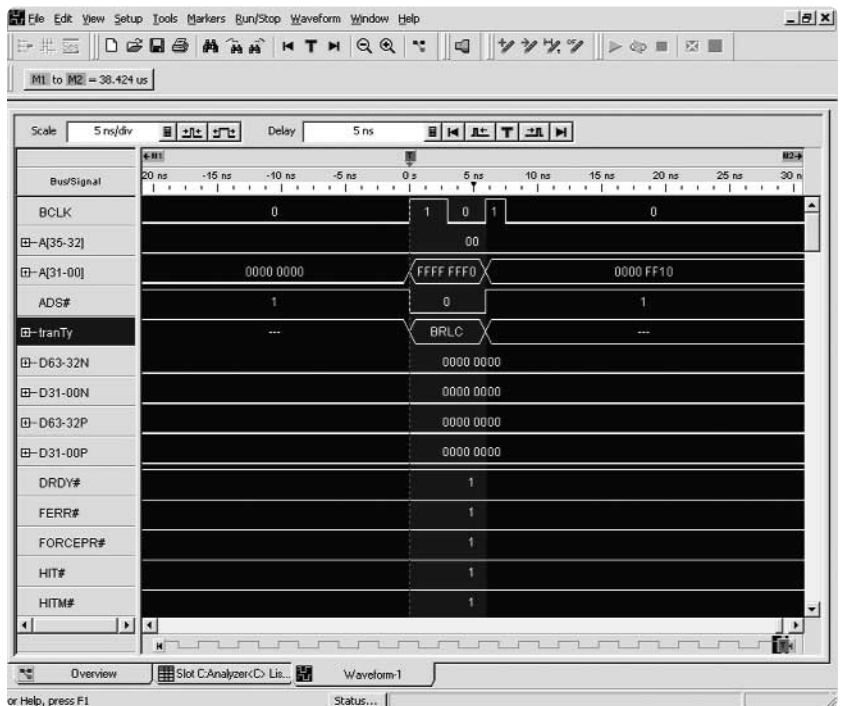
File Edit View Setup Tools Markers Run/Stop Waveform Window Help

M1 to M2 = 38.424 us

Scale 5 ns/div Delay 5 ns

M1 M2

Bus/Signal

20 ns -15 ns -10 ns -5 ns 0 s 5 ns 10 ns 15 ns 20 ns 25 ns 30 n

| Bus/Signal | | | |
|---|---|---|---|
| BCLK | 0 | 1 0 1 | 0 |
| A[35-32] | | 00 | |
| A[31-00] | 0000 0000 | FFFF FFF0 | 0000 FF10 |
| ADS# | 1 | 0 | 1 |
| tranTy | --- | BRLC | --- |
| D63-32N | | 0000 0000 | |
| D31-00N | | 0000 0000 | |
| D63-32P | | 0000 0000 | |
| D31-00P | | 0000 0000 | |
| DRDY# | | 1 | |
| FERR# | | 1 | |
| FORCEPR# | | 1 | |
| HIT# | | 1 | |
| HITM# | | 1 | |

Overview Slot C:Analyzer<C> Lis... Waveform-1

or Help, press F1 Status...